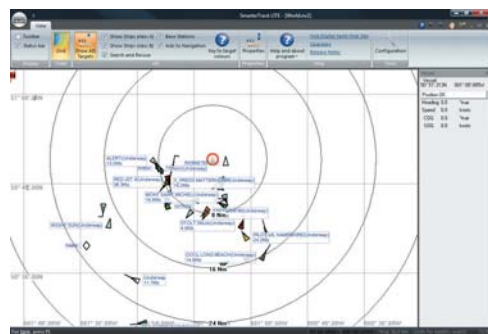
SmarterTrack LITE - [Window2]

View

Toolbar
Status bar
Grid
Show All Targets
Show Ships class A
Show Ships class B
Search and Rescue
Base Stations
Aids to Navigation
Key to target colours
Properties
Help and about program
Help Display Items Web Site
Upgrades
Release Notes
Configuration

Vessel
Position
Heading 0.0 True
Speed 0.0 knots
COG 0.0 True
SOG 0.0 knots

8 Nm
16 Nm
24 Nm